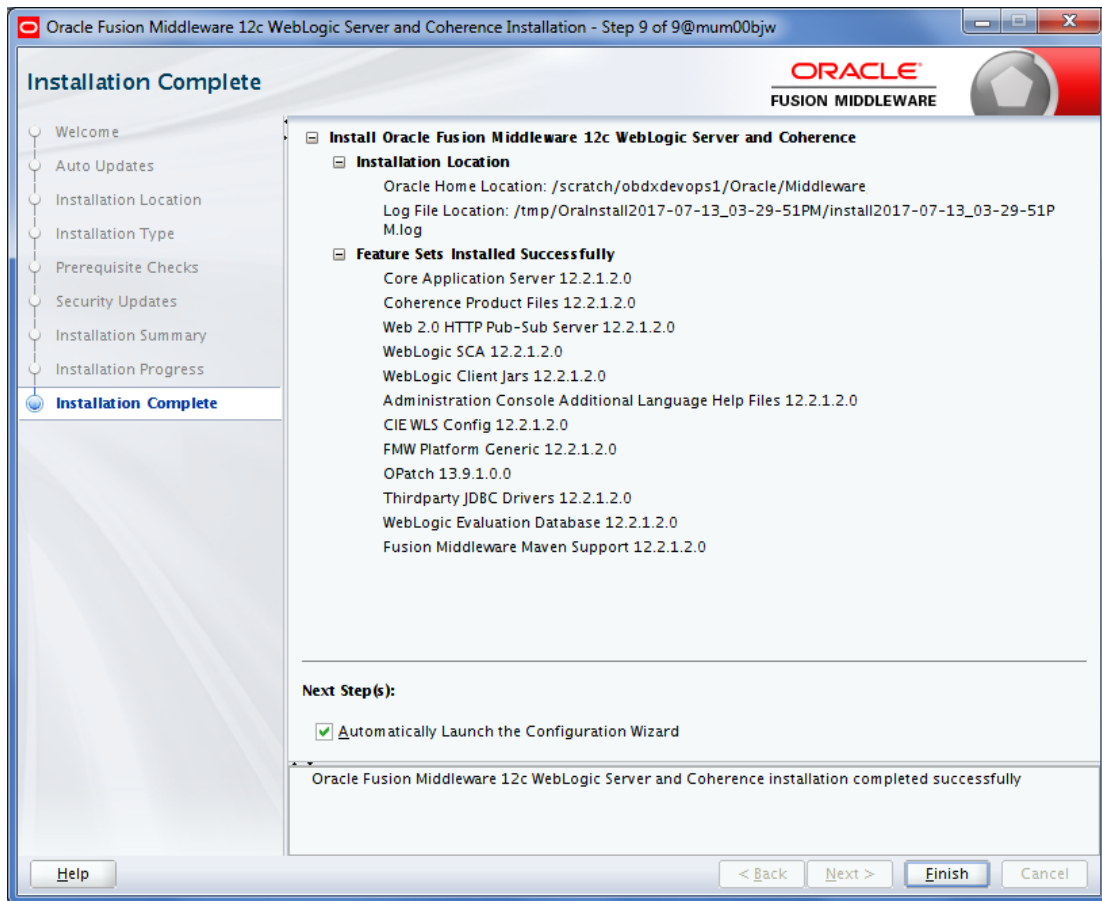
Oracle Fusion Middleware 12c WebLogic Server and Coherence Installation - Step 9 of 9@mum00bjw

Installation Complete

ORACLE
FUSION MIDDLEWARE

Welcome
Auto Updates
Installation Location
Installation Type
Prerequisite Checks
Security Updates
Installation Summary
Installation Progress
Installation Complete

Install Oracle Fusion Middleware 12c WebLogic Server and Coherence
Installation Location
Oracle Home Location: /scratch/obdxdevops1/Oracle/Middleware
Log File Location: /tmp/OraInstall2017-07-13_03-29-51PM/install2017-07-13_03-29-51PM.log
Feature Sets Installed Successfully
Core Application Server 12.2.1.2.0
Coherence Product Files 12.2.1.2.0
Web 2.0 HTTP Pub-Sub Server 12.2.1.2.0
WebLogic SCA 12.2.1.2.0
WebLogic Client Jars 12.2.1.2.0
Administration Console Additional Language Help Files 12.2.1.2.0
CIE WLS Config 12.2.1.2.0
FMW Platform Generic 12.2.1.2.0
OPatch 13.9.1.0.0
Thirdparty JDBC Drivers 12.2.1.2.0
WebLogic Evaluation Database 12.2.1.2.0
Fusion Middleware Maven Support 12.2.1.2.0

Next Step(s):
Automatically Launch the Configuration Wizard

Oracle Fusion Middleware 12c WebLogic Server and Coherence installation completed successfully

Help
< Back
Next >
Finish
Cancel